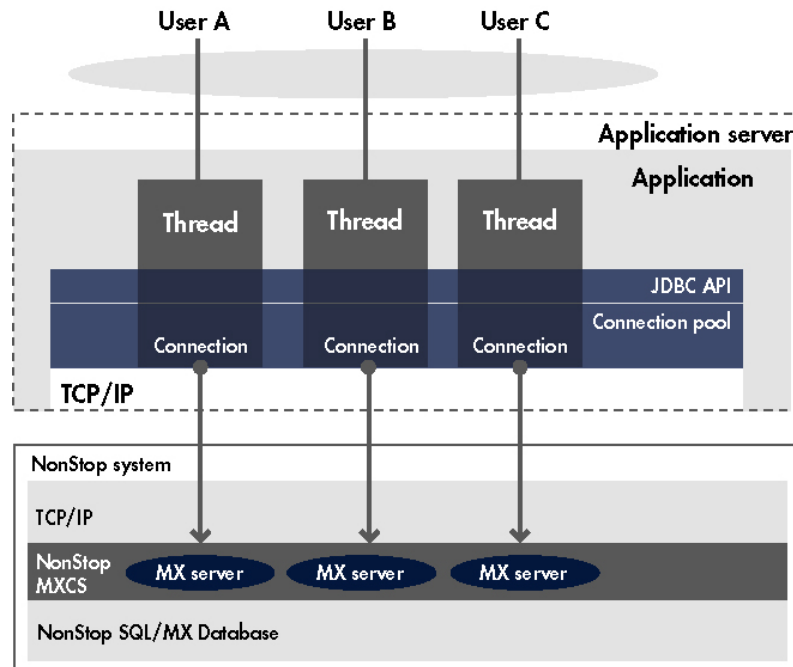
User A
User B
User C

Application server
Application

Thread
Thread
Thread

JDBC API
Connection pool

Connection
Connection
Connection

TCP/IP

NonStop system

TCP/IP

NonStop MXCS
MX server
MX server
MX server

NonStop SQL/MX Database